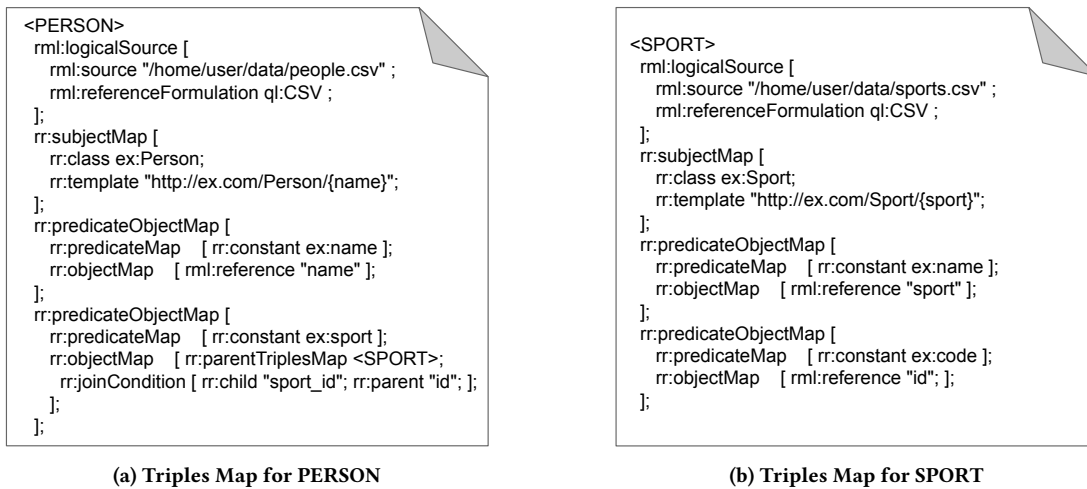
<PERSON>
rml:logicalSource [
rml:source "/home/user/data/people.csv" ;
rml:referenceFormulation ql:CSV ;
];
rr:subjectMap [
rr:class ex:Person;
rr:template "http://ex.com/Person/{name}";
];
rr:predicateObjectMap [
rr:predicateMap [ rr:constant ex:name ];
rr:objectMap [ rml:reference "name" ];
];
rr:predicateObjectMap [
rr:predicateMap [ rr:constant ex:sport ];
rr:objectMap [ rr:parentTriplesMap <SPORT>;
rr:joinCondition [ rr:child "sport_id"; rr:parent "id"; ];
];
];

(a) Triples Map for PERSON

<SPORT>
rml:logicalSource [
rml:source "/home/user/data/sports.csv" ;
rml:referenceFormulation ql:CSV ;
];
rr:subjectMap [
rr:class ex:Sport;
rr:template "http://ex.com/Sport/{sport}";
];
rr:predicateObjectMap [
rr:predicateMap [ rr:constant ex:name ];
rr:objectMap [ rml:reference "sport" ];
];
rr:predicateObjectMap [
rr:predicateMap [ rr:constant ex:code ];
rr:objectMap [ rml:reference "id"; ];
];

(b) Triples Map for SPORT